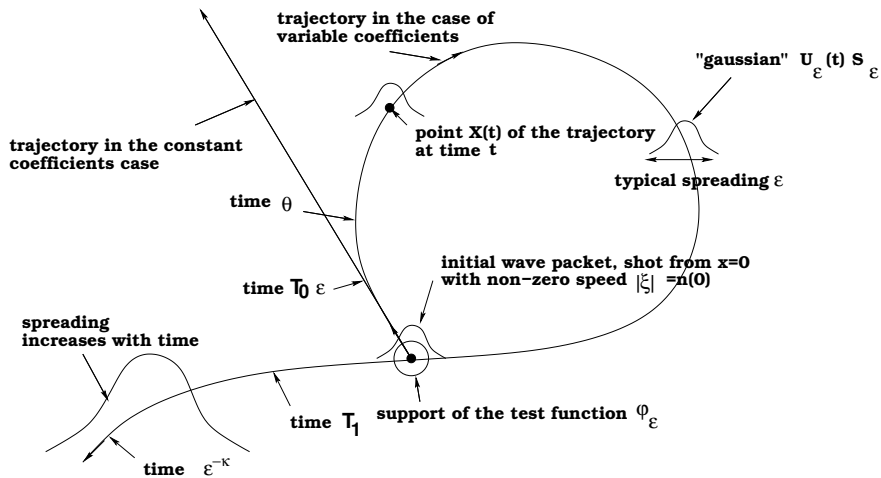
trajectory in the case of variable coefficients

"gaussian" $U_\varepsilon(t)\, S_\varepsilon$

trajectory in the constant coefficients case

point X(t) of the trajectory at time t

typical spreading $\varepsilon$

time $\theta$

time $T_0\, \varepsilon$

initial wave packet, shot from x=0 with non−zero speed $|\xi|$ =n(0)

spreading increases with time

time $T_1$

support of the test function $\varphi_\varepsilon$

time $\varepsilon^{-\kappa}$